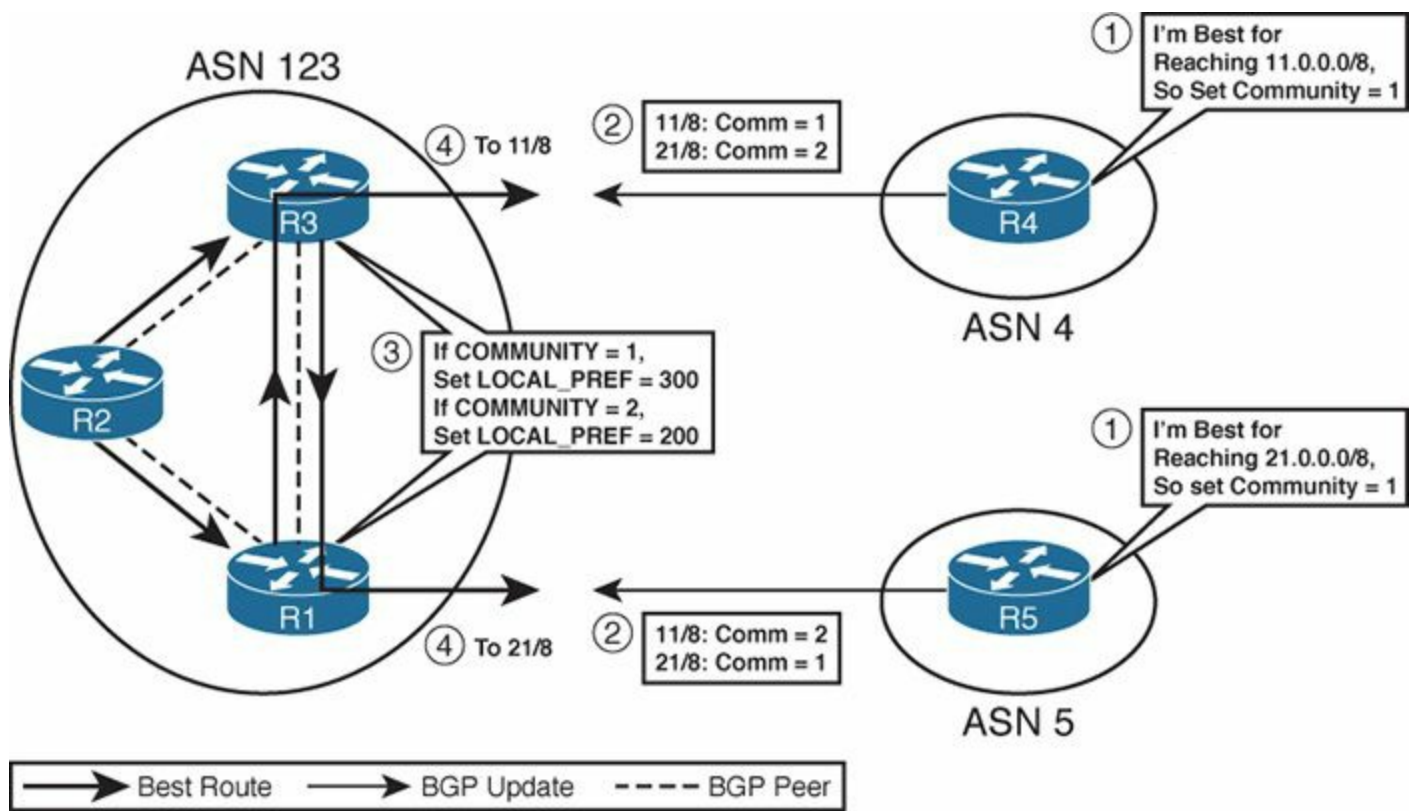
ASN 123

1 I'm Best for Reaching 11.0.0.0/8, So Set Community = 1

2 11/8: Comm = 1
21/8: Comm = 2

4 To 11/8

R3

R4

ASN 4

R2

3 If COMMUNITY = 1, Set LOCAL_PREF = 300
If COMMUNITY = 2, Set LOCAL_PREF = 200

1 I'm Best for Reaching 21.0.0.0/8, So set Community = 1

R1

R5

4 To 21/8

2 11/8: Comm = 2
21/8: Comm = 1

ASN 5

Best Route BGP Update BGP Peer